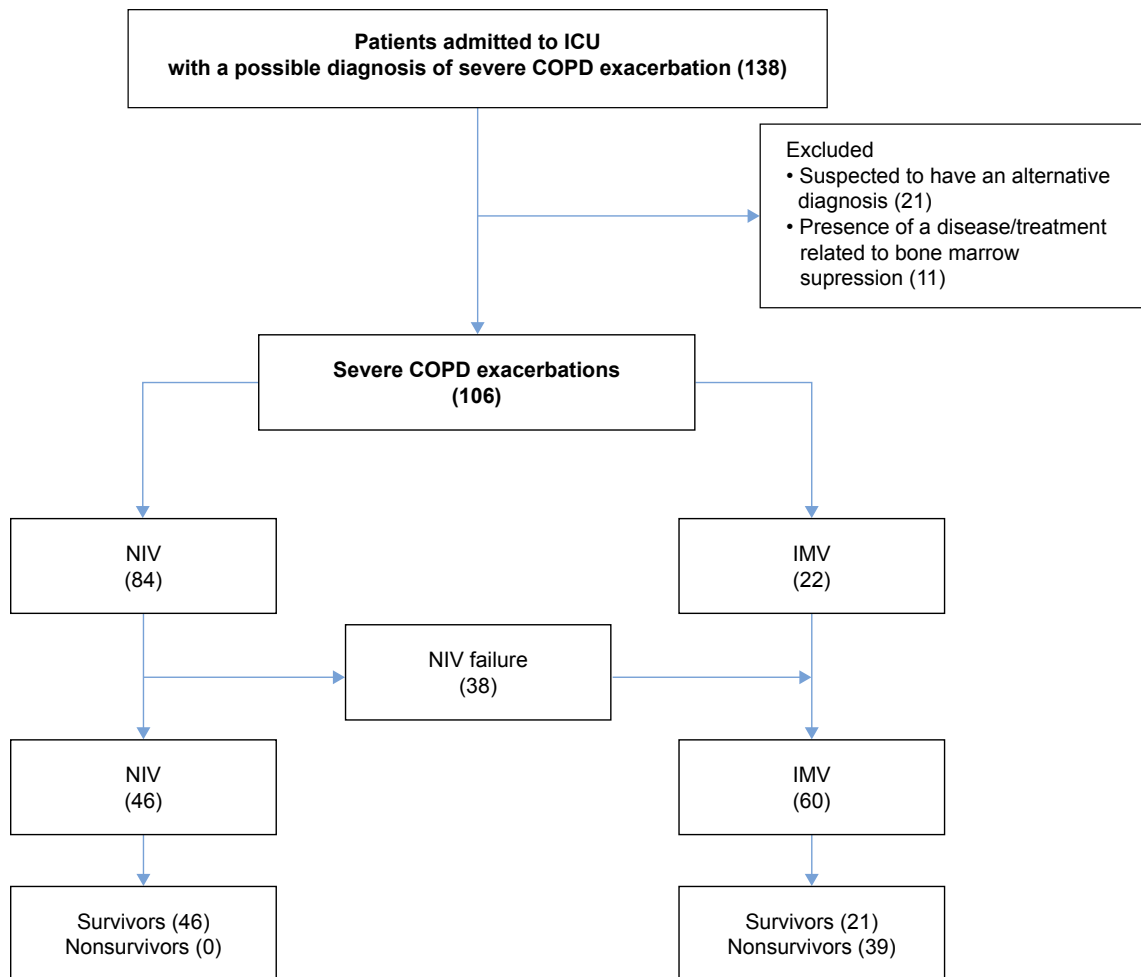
**Patients admitted to ICU with a possible diagnosis of severe COPD exacerbation (138)**

Excluded
• Suspected to have an alternative diagnosis (21)
• Presence of a disease/treatment related to bone marrow supression (11)

**Severe COPD exacerbations (106)**

NIV
(84)

IMV
(22)

NIV failure
(38)

NIV
(46)

IMV
(60)

Survivors (46)
Nonsurvivors (0)

Survivors (21)
Nonsurvivors (39)